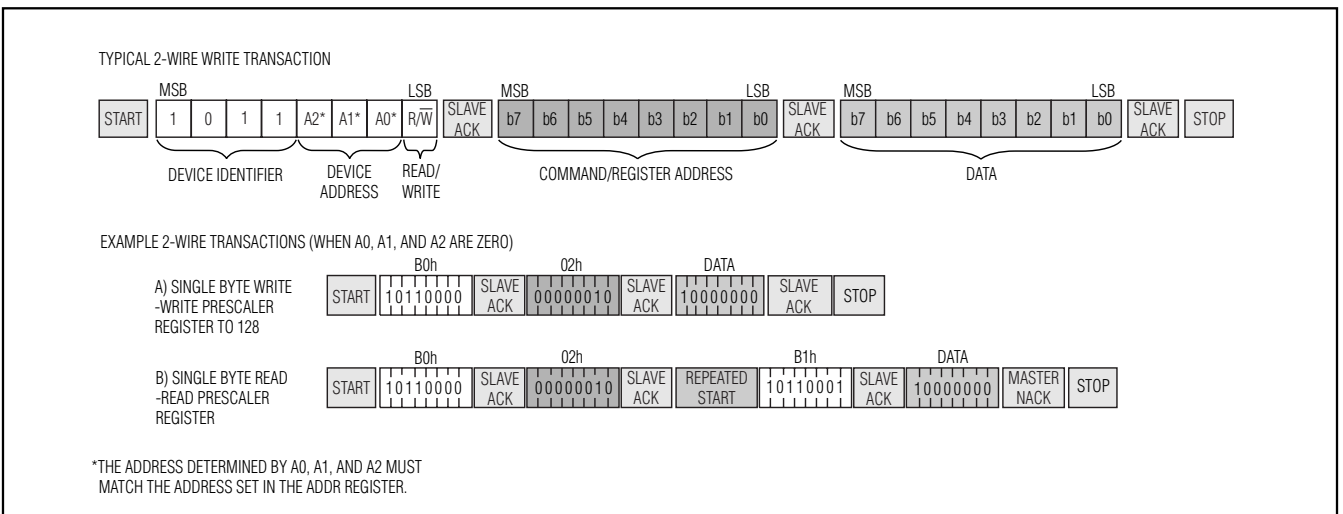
TYPICAL 2-WIRE WRITE TRANSACTION

MSB LSB MSB LSB MSB LSB

START 1 0 1 1 A2* A1* A0* R/$\overline{W}$ SLAVE ACK b7 b6 b5 b4 b3 b2 b1 b0 SLAVE ACK b7 b6 b5 b4 b3 b2 b1 b0 SLAVE ACK STOP

DEVICE IDENTIFIER DEVICE ADDRESS READ/ WRITE COMMAND/REGISTER ADDRESS DATA

EXAMPLE 2-WIRE TRANSACTIONS (WHEN A0, A1, AND A2 ARE ZERO)

A) SINGLE BYTE WRITE -WRITE PRESCALER REGISTER TO 128

B0h 02h DATA

START 10110000 SLAVE ACK 00000010 SLAVE ACK 10000000 SLAVE ACK STOP

B) SINGLE BYTE READ -READ PRESCALER REGISTER

B0h 02h B1h DATA

START 10110000 SLAVE ACK 00000010 SLAVE ACK REPEATED START 10110001 SLAVE ACK 10000000 MASTER NACK STOP

*THE ADDRESS DETERMINED BY A0, A1, AND A2 MUST MATCH THE ADDRESS SET IN THE ADDR REGISTER.